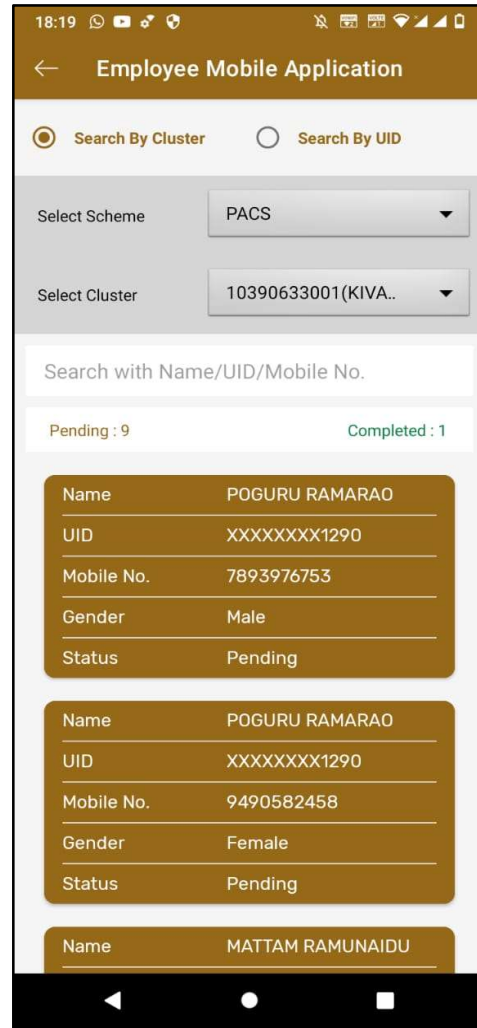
18:19

Employee Mobile Application

Search By Cluster
Search By UID

Select Scheme
PACS

Select Cluster
10390633001(KIVA..

Search with Name/UID/Mobile No.

Pending : 9
Completed : 1

| Name | POGURU RAMARAO |
|---|---|
| UID | XXXXXXXX1290 |
| Mobile No. | 7893976753 |
| Gender | Male |
| Status | Pending |

| Name | POGURU RAMARAO |
|---|---|
| UID | XXXXXXXX1290 |
| Mobile No. | 9490582458 |
| Gender | Female |
| Status | Pending |

| Name | MATTAM RAMUNAIDU |
|---|---|